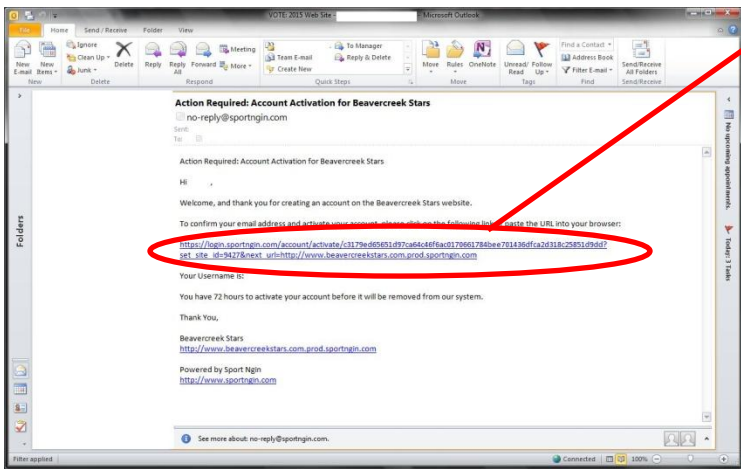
VGT10: 2015 Web Site - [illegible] - Microsoft Outlook

File | Home | Send / Receive | Folder | View

New E-mail | New Items | Ignore | Clean Up | Junk | Delete | Reply | Reply All | Forward | Meeting | More | To Manager | Team E-mail | Create New | Reply & Delete | Move | Rules | OneNote | Unread/ Read | Follow Up | Find a Contact | Address Book | Filter E-mail | Send/Receive All Folders

New | Delete | Respond | Quick Steps | Move | Tags | Find | Send/Receive

Folders

Action Required: Account Activation for Beavercreek Stars

no-reply@sportngin.com

Sent:
To:

Action Required: Account Activation for Beavercreek Stars

Hi ,

Welcome, and thank you for creating an account on the Beavercreek Stars website.

To confirm your email address and activate your account, please click on the following link or paste the URL into your browser:

https://login.sportngin.com/account/activate/c3179ed65651d97ca64c46f6ac0179661784bee701436dfca2d318c25851d9dd?set_site_id=9427&next_url=http://www.beavercreekstars.com.prod.sportngin.com

Your Username is:

You have 72 hours to activate your account before it will be removed from our system.

Thank You,

Beavercreek Stars
http://www.beavercreekstars.com.prod.sportngin.com

Powered by Sport Ngin
http://www.sportngin.com

See more about: no-reply@sportngin.com.

No upcoming appointments.

Today: 3 Tasks

Filter applied | Connected | 100%